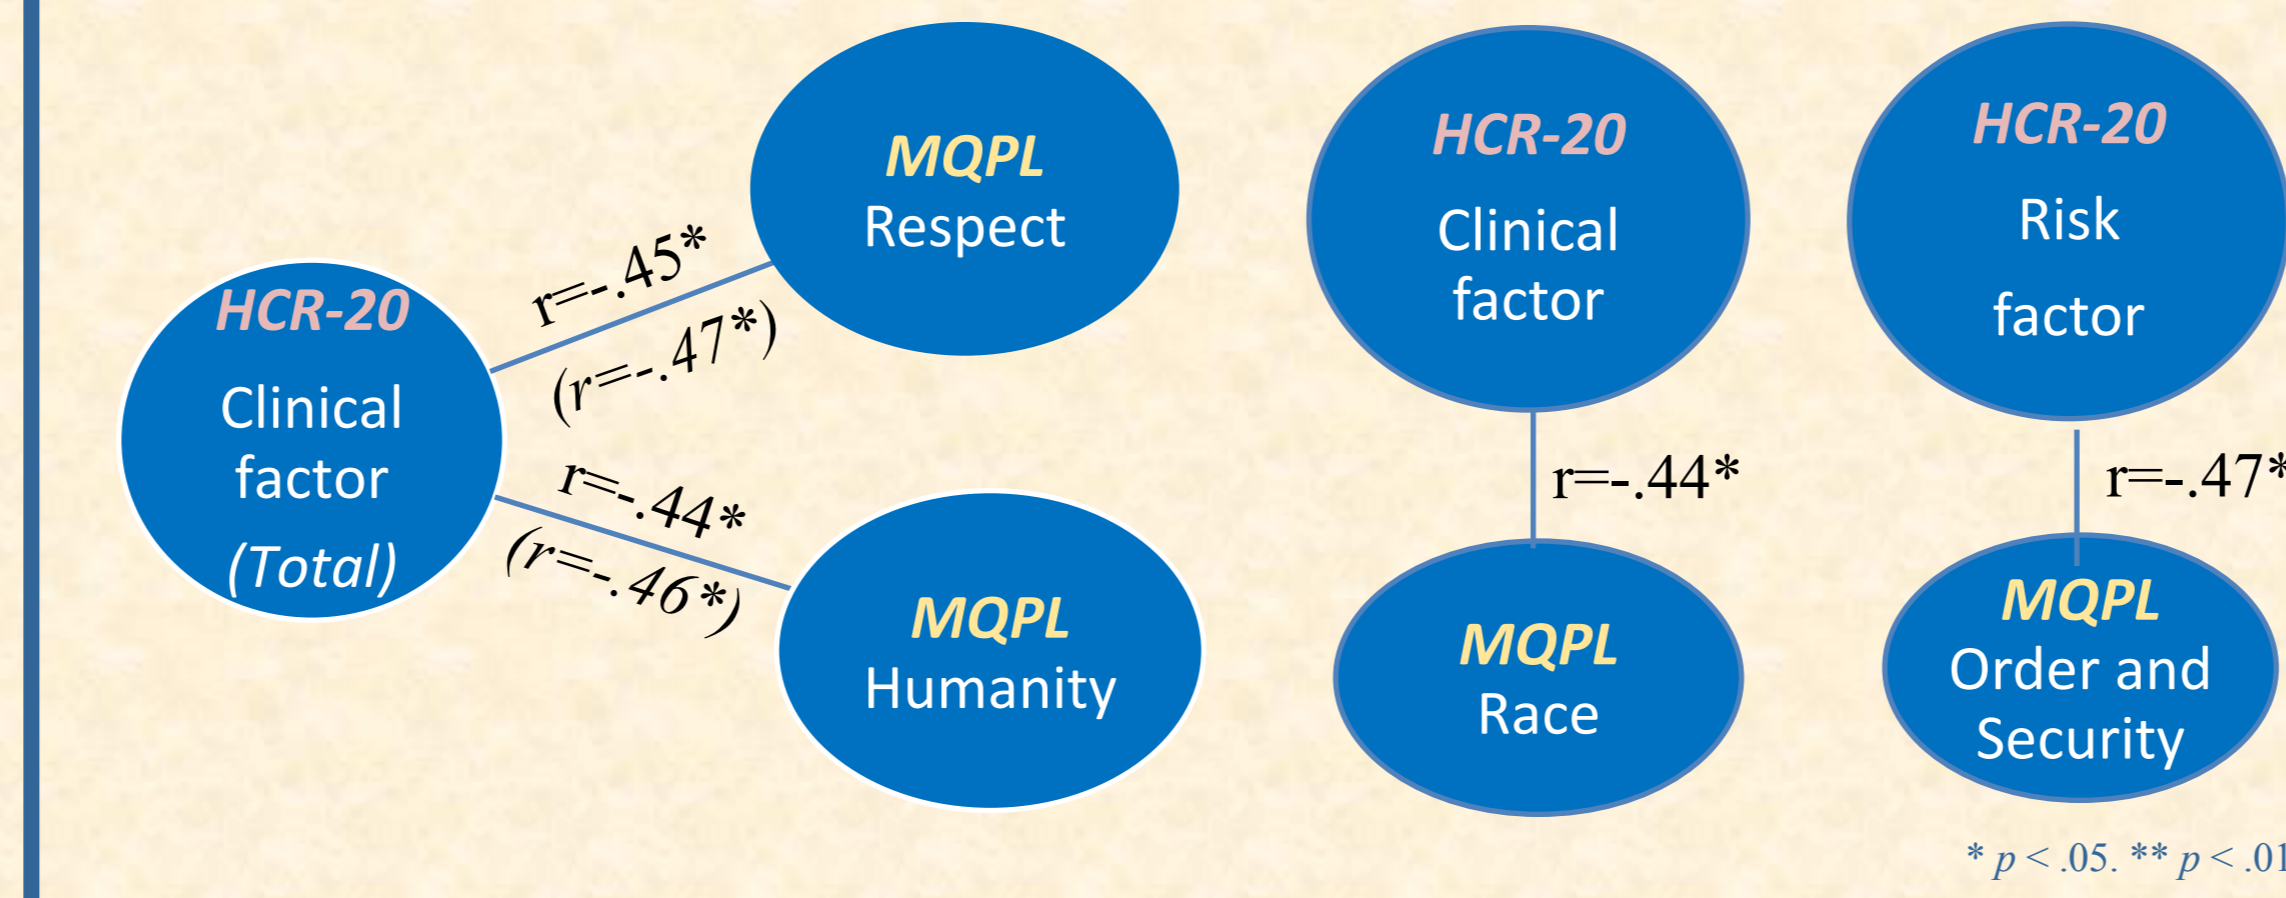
MQPL
Respect

HCR-20
Clinical factor
(Total)

r=-.45*
(r=-.47*)

r=-.44*
(r=-.46*)

MQPL
Humanity

HCR-20
Clinical factor

r=-.44*

MQPL
Race

HCR-20
Risk
factor

r=-.47*

MQPL
Order and Security

* $p < .05$. ** $p < .01$